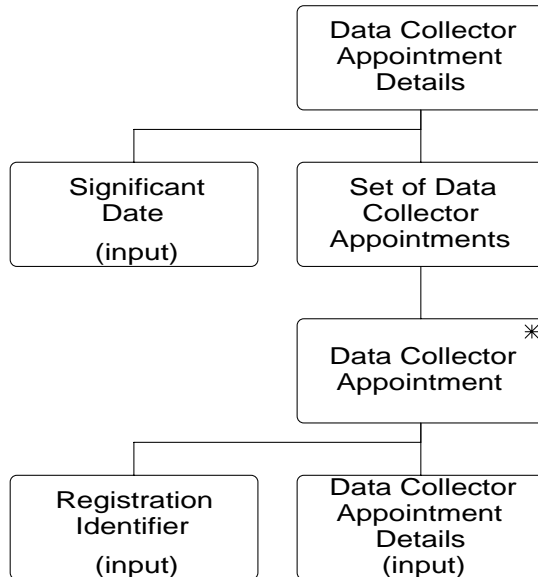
Data Collector Appointment Details

Significant Date (input)

Set of Data Collector Appointments

Data Collector Appointment *

Registration Identifier (input)

Data Collector Appointment Details (input)